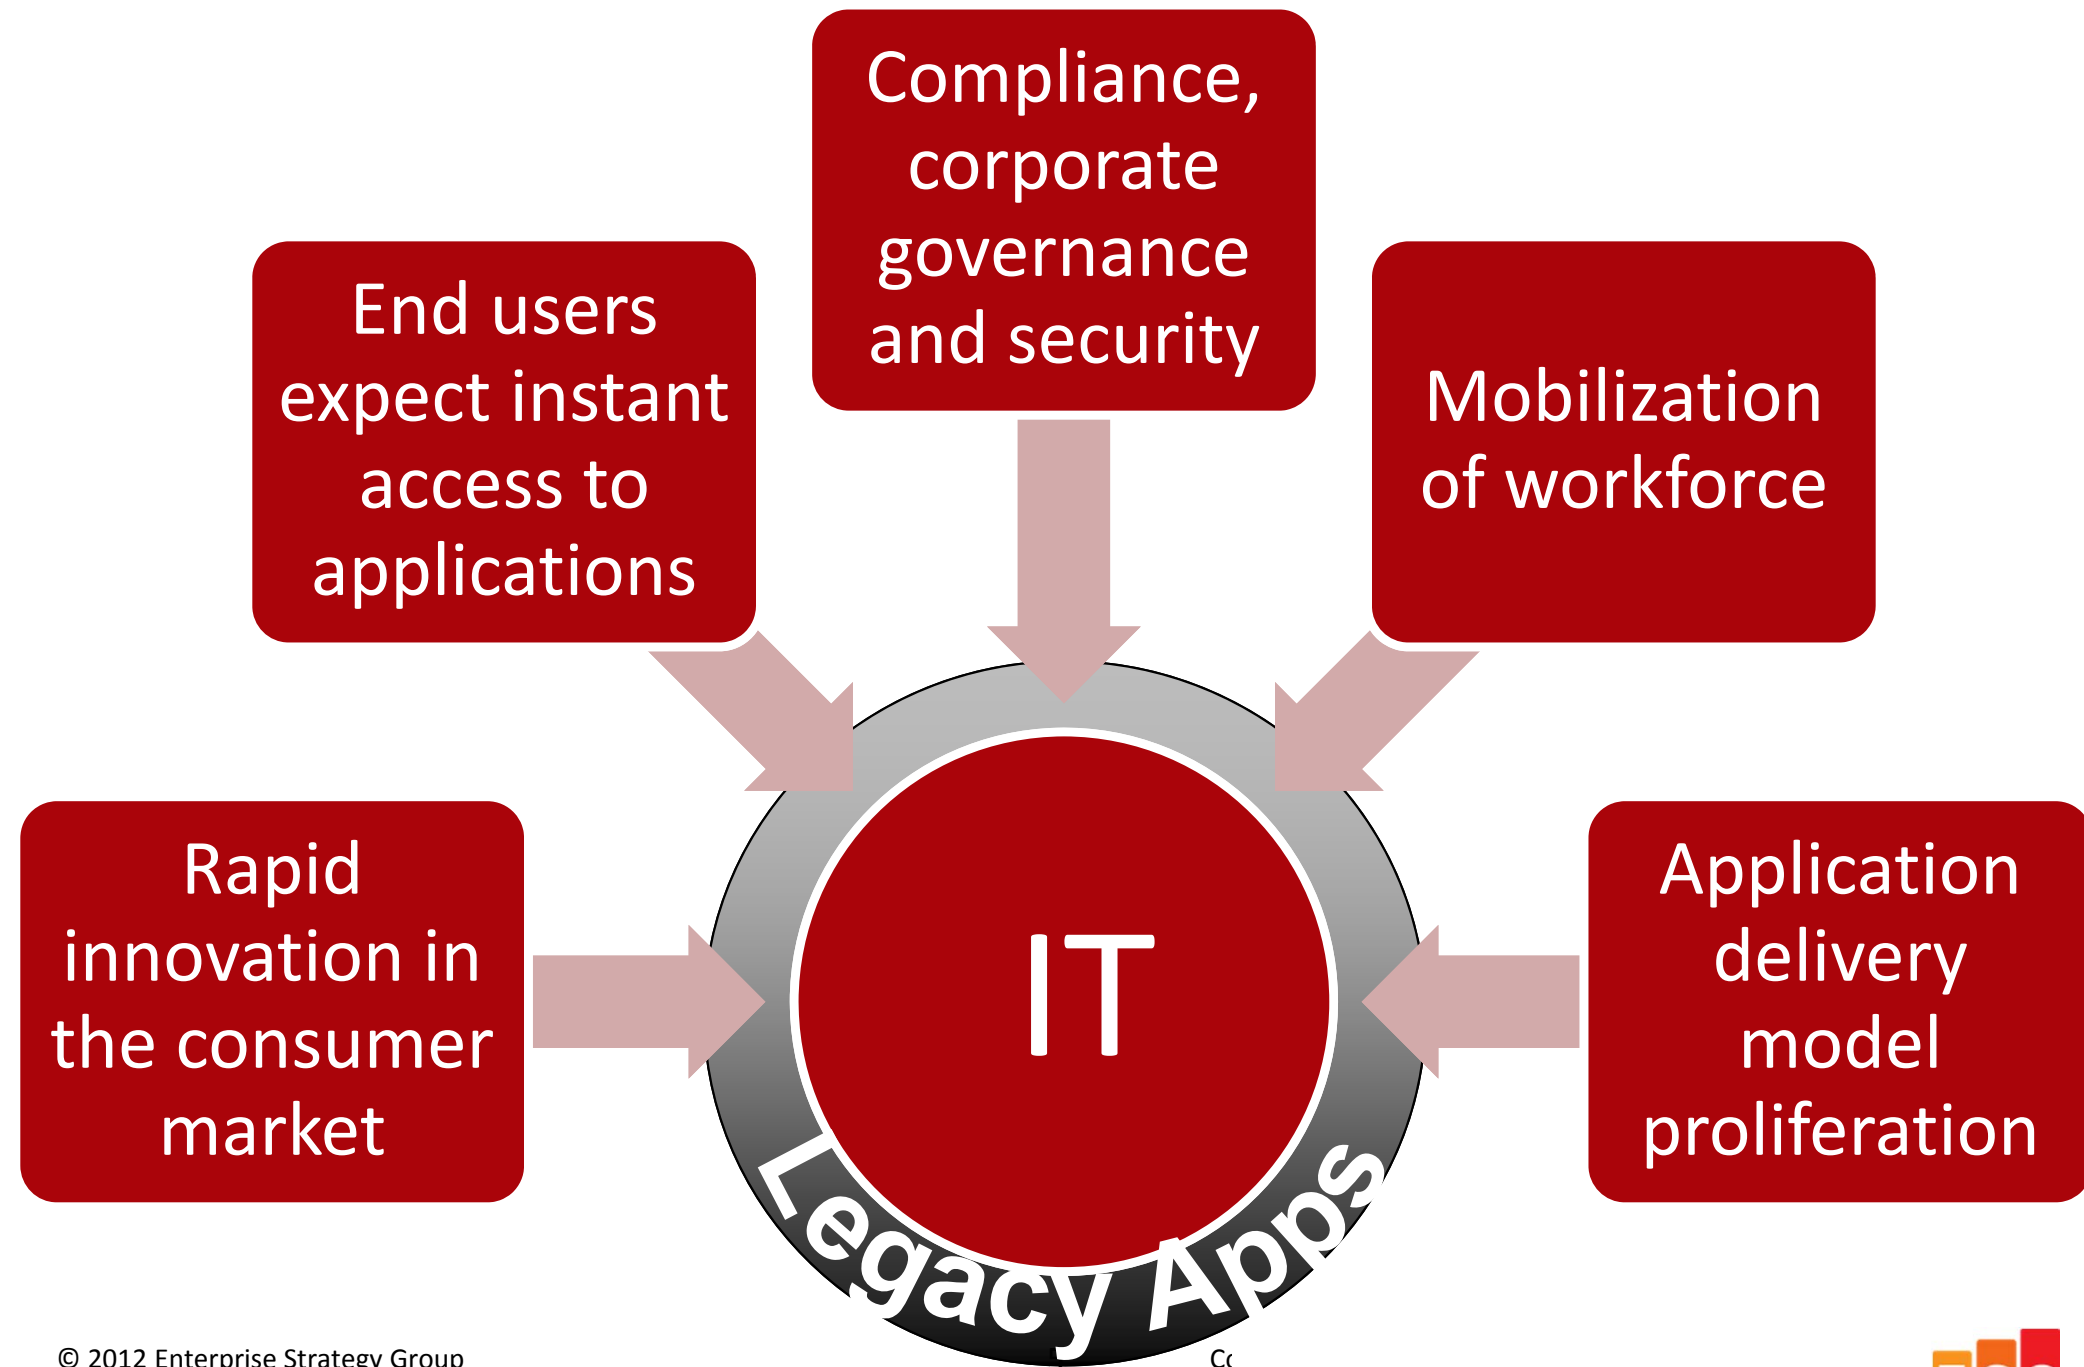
Compliance, corporate governance and security

End users expect instant access to applications

Mobilization of workforce

Rapid innovation in the consumer market

IT

Legacy Apps

Application delivery model proliferation

© 2012 Enterprise Strategy Group

Co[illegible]